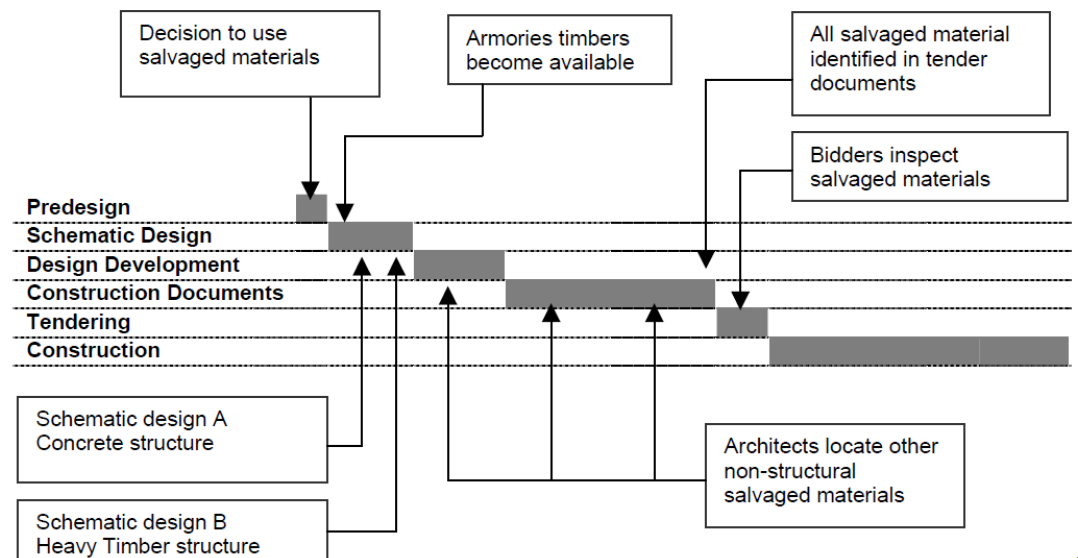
Decision to use salvaged materials

Armories timbers become available

All salvaged material identified in tender documents

Bidders inspect salvaged materials

Predesign
Schematic Design
Design Development
Construction Documents
Tendering
Construction

Schematic design A Concrete structure

Schematic design B Heavy Timber structure

Architects locate other non-structural salvaged materials